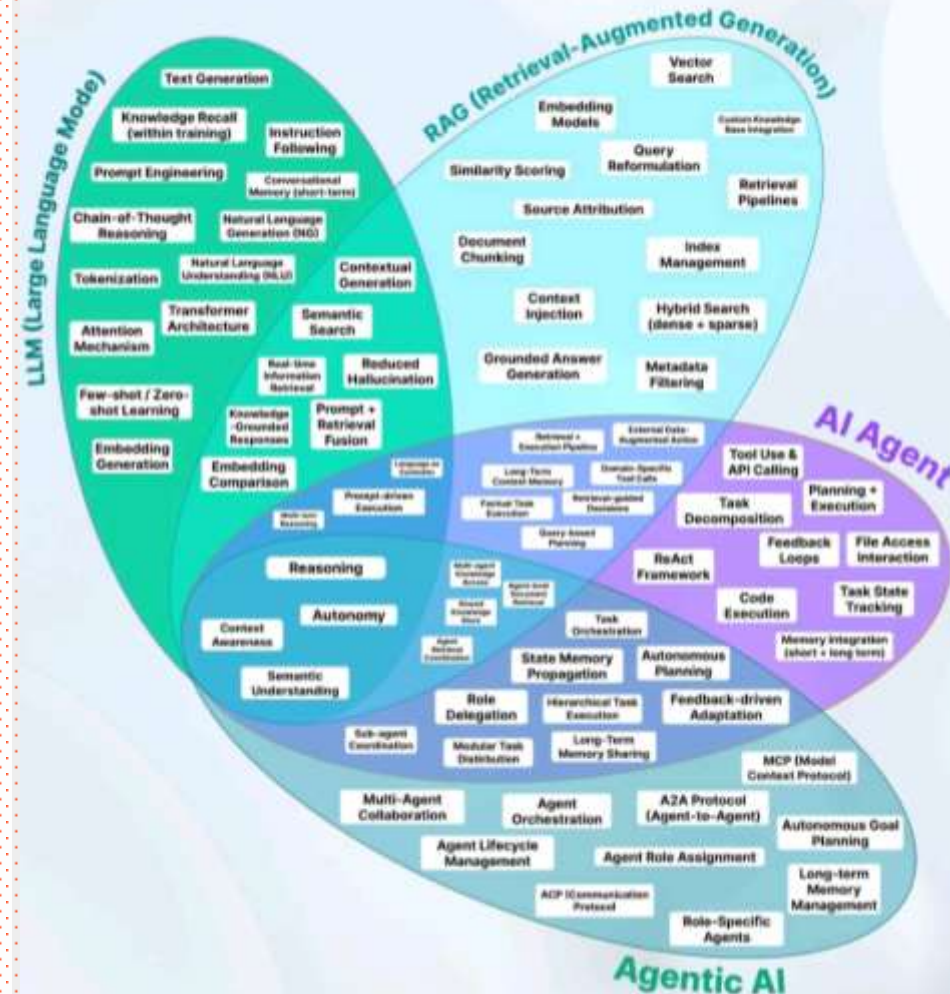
LLM (Large Language Mode)

Text Generation
Knowledge Recall (within training)
Instruction Following
Prompt Engineering
Conversational Memory (short-term)
Chain-of-Thought Reasoning
Natural Language Generation (NLG)
Natural Language Understanding (NLU)
Tokenization
Contextual Generation
Attention Mechanism
Transformer Architecture
Semantic Search
Few-shot / Zero-shot Learning
Real-time Information Retrieval
Reduced Hallucination
Knowledge-Grounded Responses
Prompt + Retrieval Fusion
Embedding Generation
Embedding Comparison

RAG (Retrieval-Augmented Generation)

Vector Search
Embedding Models
Custom Knowledge Base Integration
Query Reformulation
Similarity Scoring
Retrieval Pipelines
Source Attribution
Document Chunking
Index Management
Context Injection
Hybrid Search (dense + sparse)
Grounded Answer Generation
Metadata Filtering

Retrieval + Execution Pipeline
External Data-Augmented Action
Language as Controller
Long-Term Context Memory
Domain-Specific Tool Calls
Prompt-driven Execution
Factual Task Execution
Retrieval-guided Decisions
Multi-turn Reasoning
Query-based Planning

AI Agent

Tool Use & API Calling
Planning + Execution
Task Decomposition
Feedback Loops
File Access Interaction
ReAct Framework
Code Execution
Task State Tracking
Memory integration (short + long term)

Reasoning
Multi-agent Knowledge Access
Agent-level Document Retrieval
Autonomy
Shared Knowledge Store
Context Awareness
Agent Retrieval Coordination
Semantic Understanding
Task Orchestration
State Memory Propagation
Autonomous Planning
Role Delegation
Hierarchical Task Execution
Feedback-driven Adaptation
Sub-agent Coordination
Modular Task Distribution
Long-Term Memory Sharing

MCP (Model Context Protocol)
Multi-Agent Collaboration
Agent Orchestration
A2A Protocol (Agent-to-Agent)
Autonomous Goal Planning
Agent Lifecycle Management
Agent Role Assignment
Long-term Memory Management
ACP (Communication Protocol)
Role-Specific Agents

Agentic AI